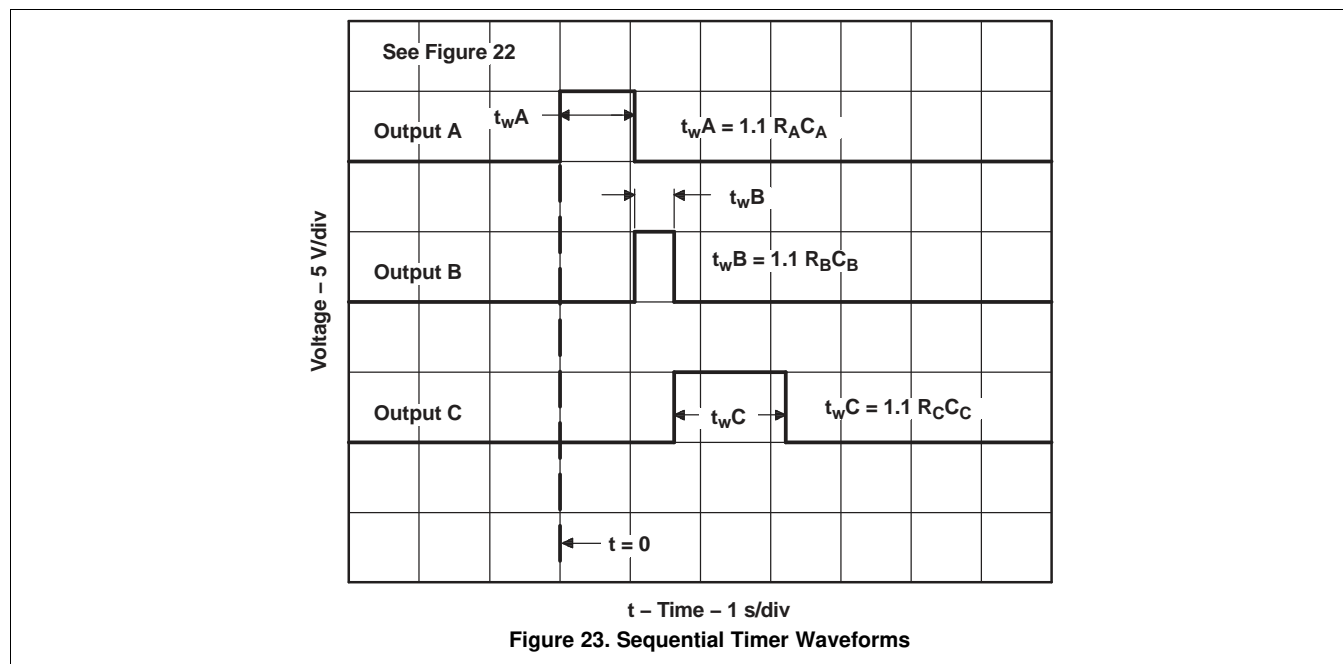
See Figure 22

Output A

$t_wA$

$t_wA = 1.1\ R_AC_A$

$t_wB$

Voltage – 5 V/div

Output B

$t_wB = 1.1\ R_BC_B$

Output C

$t_wC$

$t_wC = 1.1\ R_CC_C$

t = 0

t – Time – 1 s/div

Figure 23. Sequential Timer Waveforms